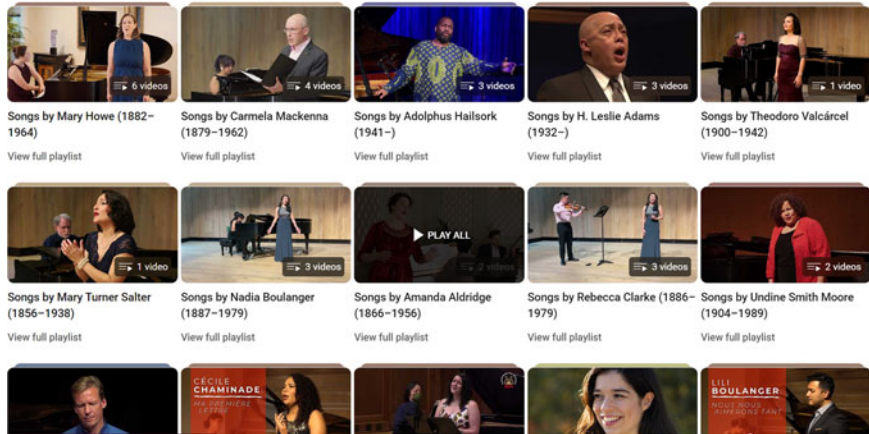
6 videos
Songs by Mary Howe (1882–1964)
View full playlist

4 videos
Songs by Carmela Mackenna (1879–1962)
View full playlist

3 videos
Songs by Adolphus Hailsork (1941–)
View full playlist

3 videos
Songs by H. Leslie Adams (1932–)
View full playlist

1 video
Songs by Theodoro Valcárcel (1900–1942)
View full playlist

1 video
Songs by Mary Turner Salter (1856–1938)
View full playlist

3 videos
Songs by Nadia Boulanger (1887–1979)
View full playlist

PLAY ALL
2 videos
Songs by Amanda Aldridge (1866–1956)
View full playlist

3 videos
Songs by Rebecca Clarke (1886–1979)
View full playlist

2 videos
Songs by Undine Smith Moore (1904–1989)
View full playlist

CÉCILE CHAMINADE
MA PREMIÈRE LETTRE

LILI BOULANGER
NOUS NOUS AIMERONS TANT